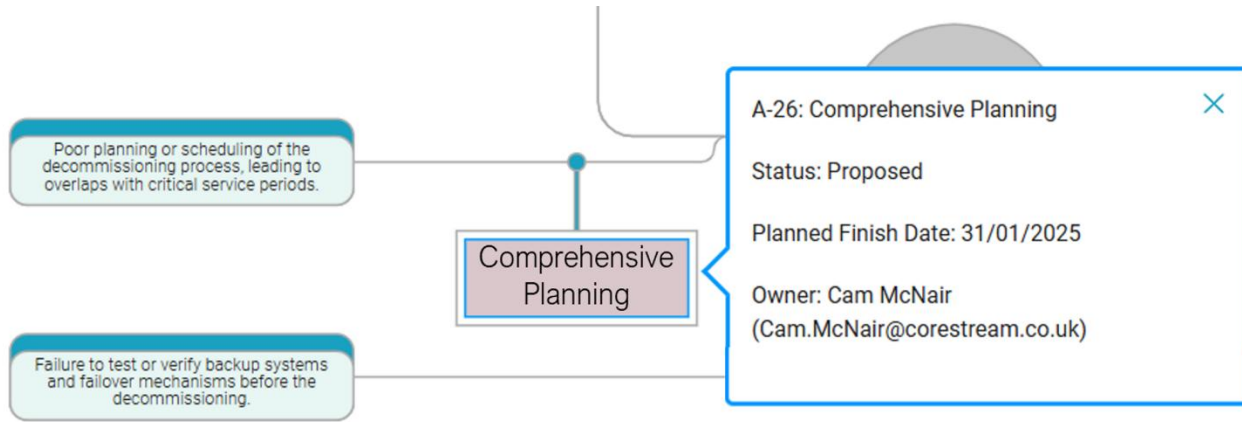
Poor planning or scheduling of the decommissioning process, leading to overlaps with critical service periods.

Comprehensive Planning

Failure to test or verify backup systems and failover mechanisms before the decommissioning.

A-26: Comprehensive Planning

Status: Proposed

Planned Finish Date: 31/01/2025

Owner: Cam McNair (Cam.McNair@corestream.co.uk)